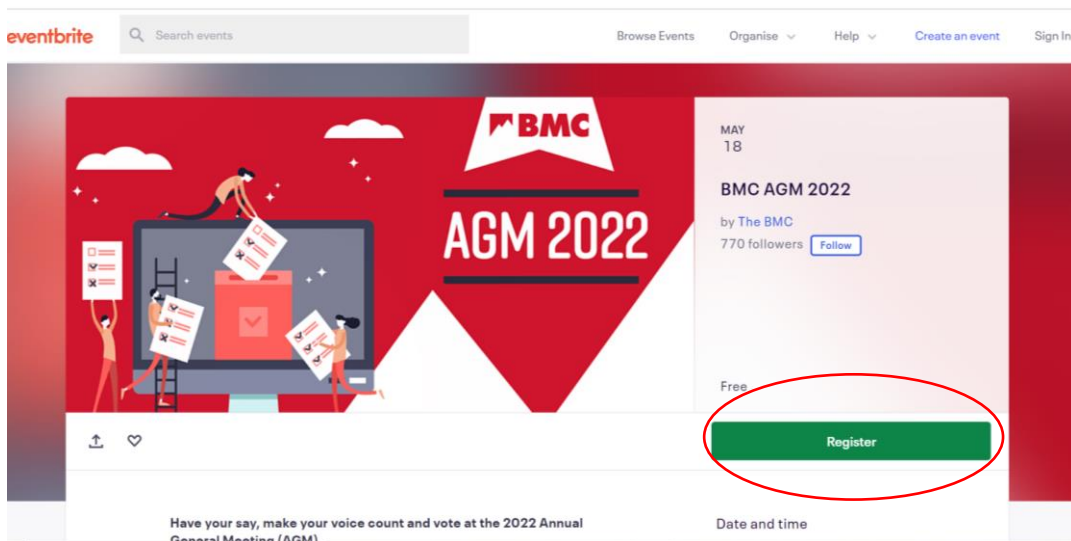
eventbrite

Search events

Browse Events Organise Help Create an event Sign In

BMC

AGM 2022

MAY
18

BMC AGM 2022

by The BMC
770 followers Follow

Free

Register

Have your say, make your voice count and vote at the 2022 Annual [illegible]

Date and time